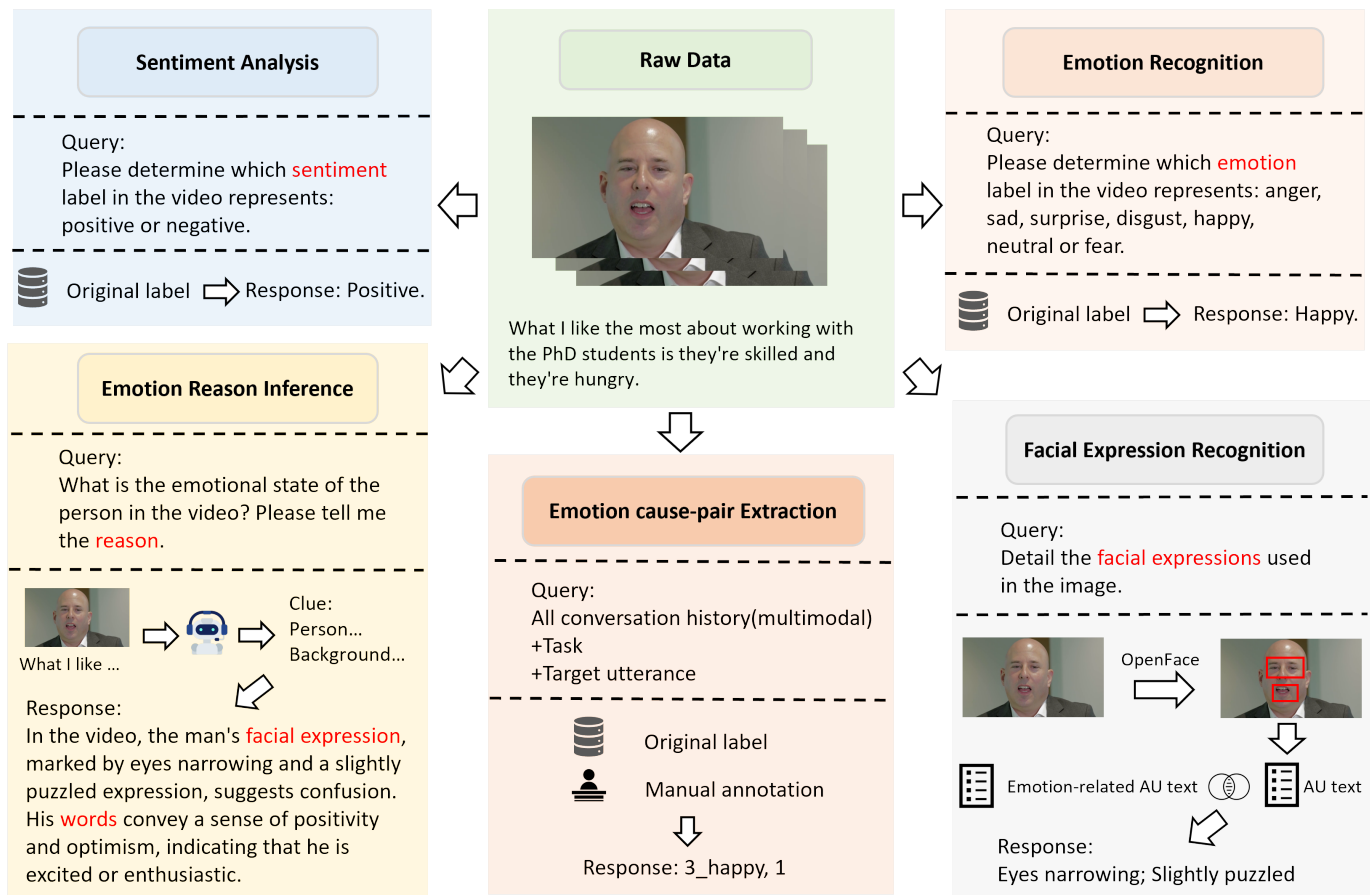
Sentiment Analysis

Query:
Please determine which sentiment label in the video represents: positive or negative.

Original label Response: Positive.

Raw Data

What I like the most about working with the PhD students is they're skilled and they're hungry.

Emotion Recognition

Query:
Please determine which emotion label in the video represents: anger, sad, surprise, disgust, happy, neutral or fear.

Original label Response: Happy.

Emotion Reason Inference

Query:
What is the emotional state of the person in the video? Please tell me the reason.

What I like ...

Clue:
Person...
Background...

Response:
In the video, the man's facial expression, marked by eyes narrowing and a slightly puzzled expression, suggests confusion. His words convey a sense of positivity and optimism, indicating that he is excited or enthusiastic.

Emotion cause-pair Extraction

Query:
All conversation history(multimodal)
+Task
+Target utterance

Original label
Manual annotation

Response: 3_happy, 1

Facial Expression Recognition

Query:
Detail the facial expressions used in the image.

OpenFace

Emotion-related AU text
AU text

Response:
Eyes narrowing; Slightly puzzled